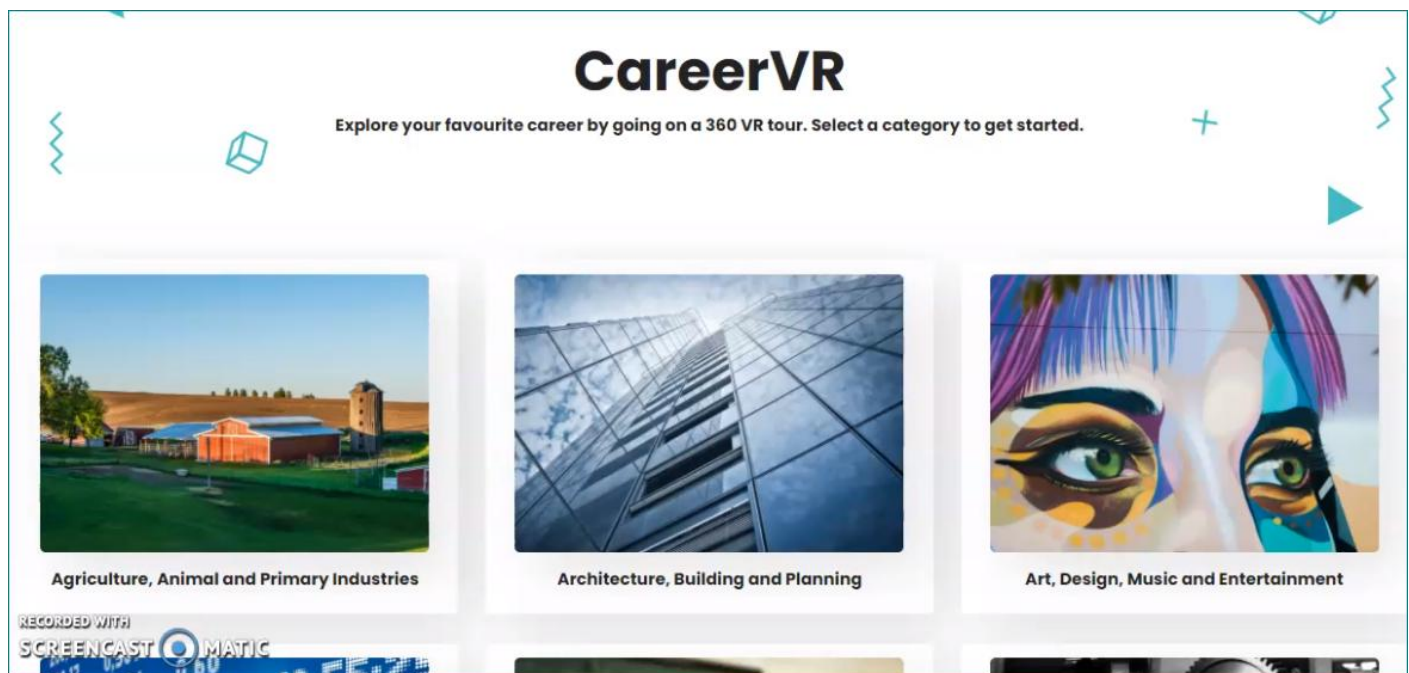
CareerVR

Explore your favourite career by going on a 360 VR tour. Select a category to get started.

Agriculture, Animal and Primary Industries

Architecture, Building and Planning

Art, Design, Music and Entertainment

RECORDED WITH
SCREENCAST O MATIC